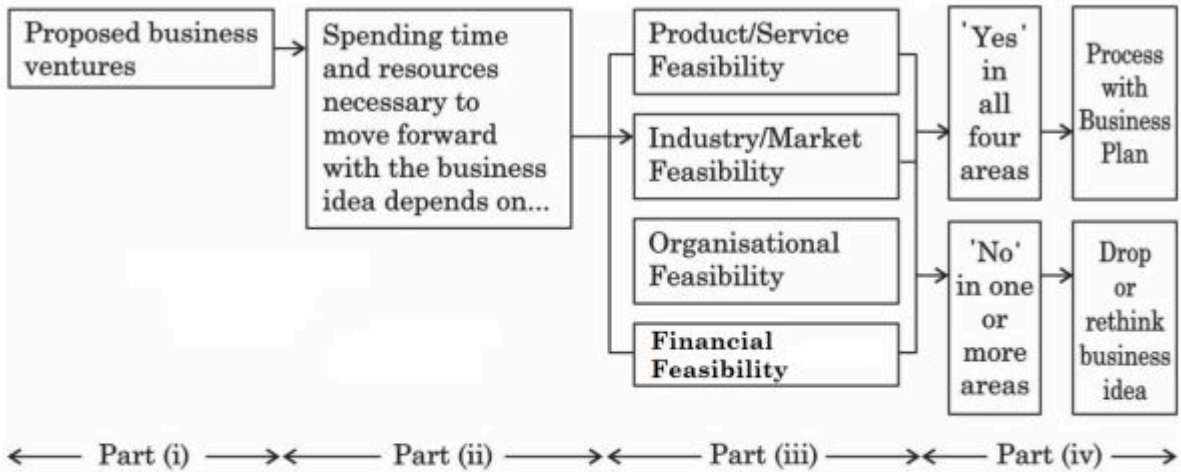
Proposed business ventures

Spending time and resources necessary to move forward with the business idea depends on...

Product/Service Feasibility

Industry/Market Feasibility

Organisational Feasibility

Financial Feasibility

'Yes' in all four areas

Process with Business Plan

'No' in one or more areas

Drop or rethink business idea

Part (i)

Part (ii)

Part (iii)

Part (iv)